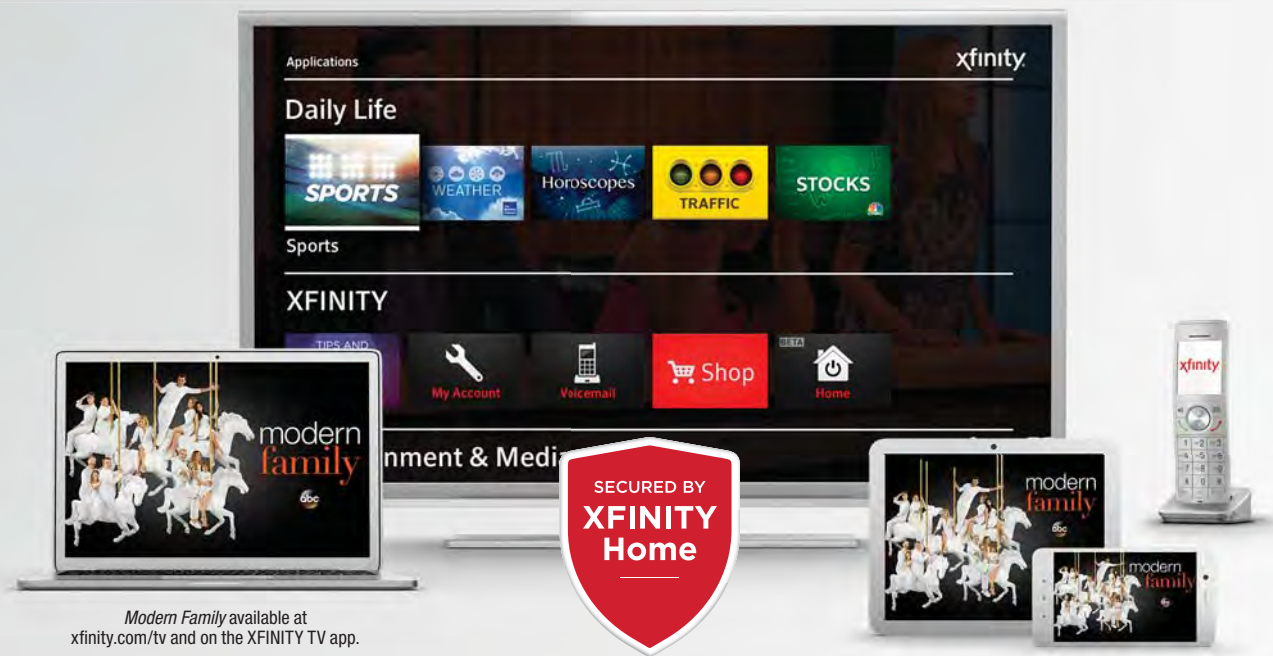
Applications

xfinity

Daily Life

SPORTS

WEATHER

Horoscopes

TRAFFIC

STOCKS

Sports

XFINITY

TIPS AND

My Account

Voicemail

Shop

BETA

Home

modern family

abc

nment & Media

SECURED BY
XFINITY
Home

modern family

abc

modern family

xfinity

*Modern Family* available at xfinity.com/tv and on the XFINITY TV app.